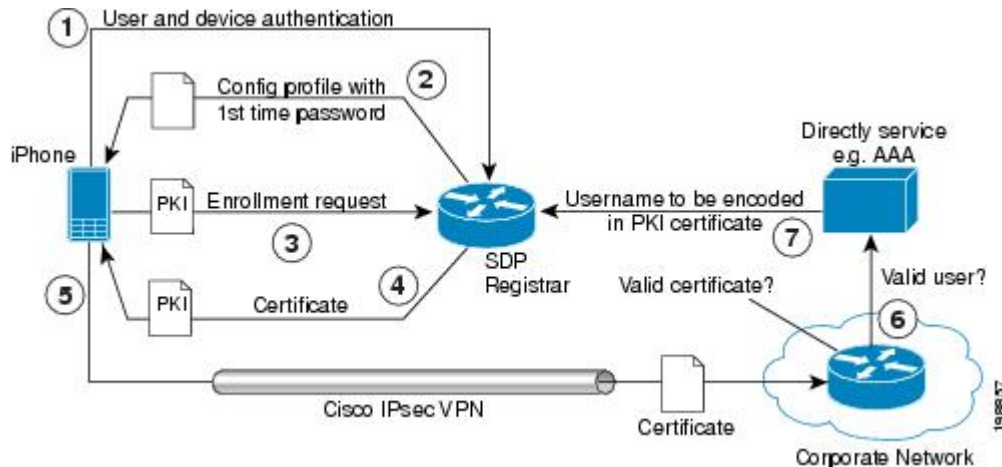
1 User and device authentication

2 Config profile with 1st time password

iPhone

PKI Enrollment request

3

PKI Certificate

4

5

SDP Registrar

Directly service e.g. AAA

Username to be encoded in PKI certificate

7

Valid certificate?

Valid user?

6

Cisco IPsec VPN

Certificate

Corporate Network

188847